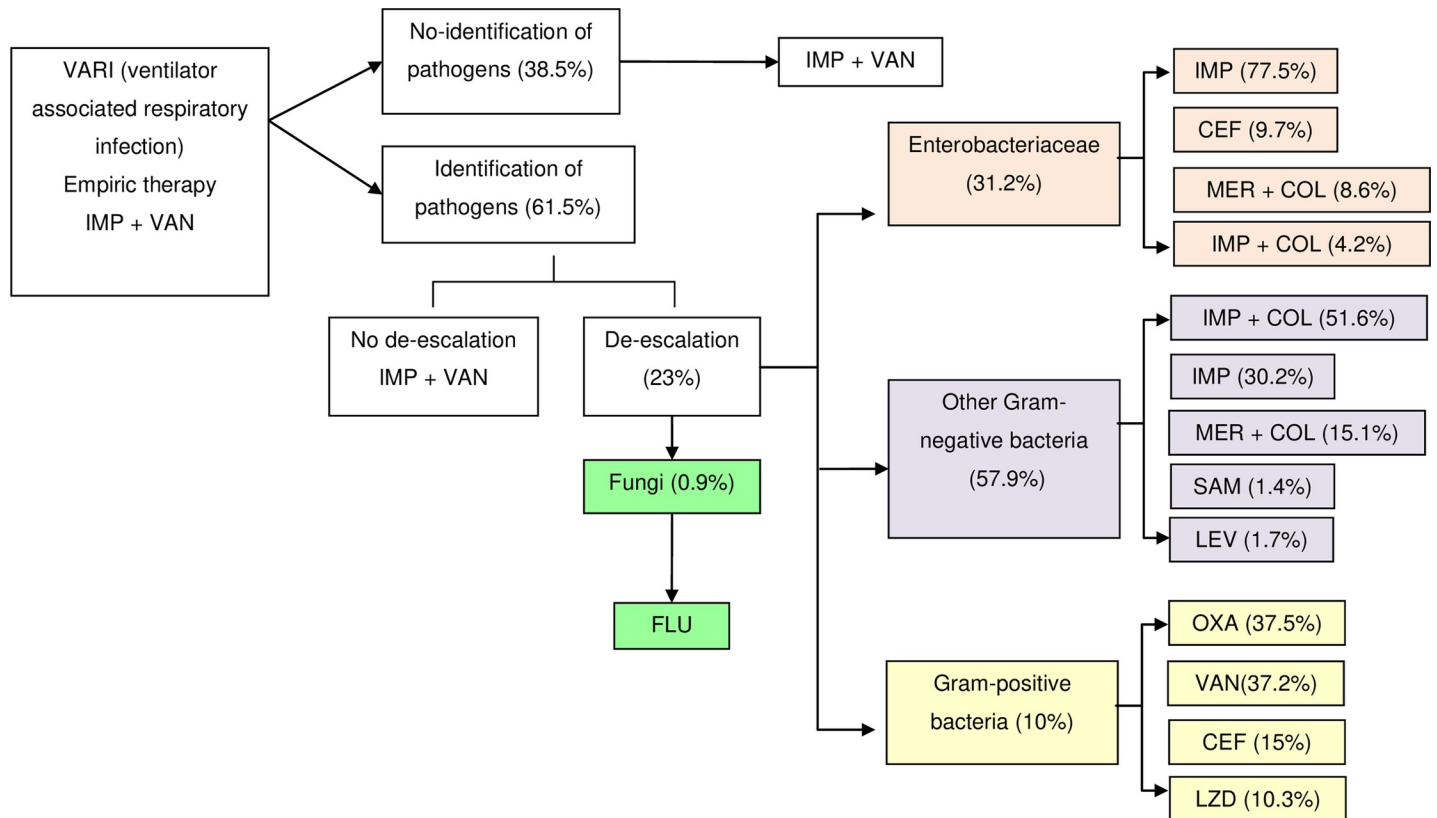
VARI (ventilator associated respiratory infection)
Empiric therapy
IMP + VAN

No-identification of pathogens (38.5%)

IMP + VAN

Identification of pathogens (61.5%)

No de-escalation
IMP + VAN

De-escalation (23%)

Fungi (0.9%)

FLU

Enterobacteriaceae (31.2%)

IMP (77.5%)

CEF (9.7%)

MER + COL (8.6%)

IMP + COL (4.2%)

Other Gram-negative bacteria (57.9%)

IMP + COL (51.6%)

IMP (30.2%)

MER + COL (15.1%)

SAM (1.4%)

LEV (1.7%)

Gram-positive bacteria (10%)

OXA (37.5%)

VAN(37.2%)

CEF (15%)

LZD (10.3%)